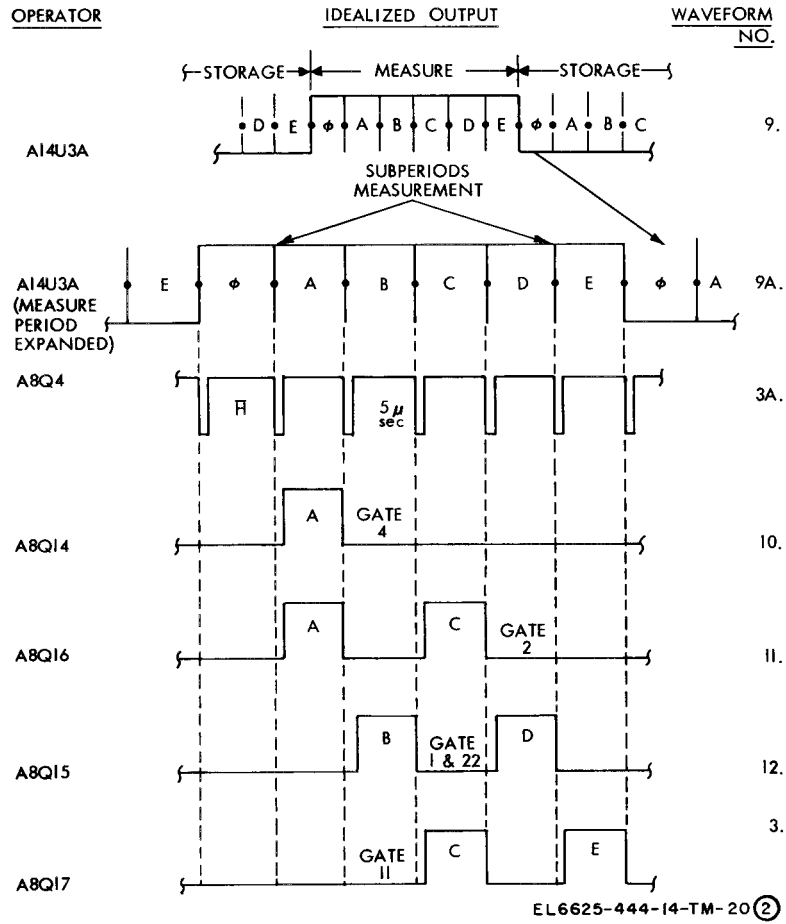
OPERATOR IDEALIZED OUTPUT WAVEFORM NO.

STORAGE MEASURE STORAGE

D E $\phi$ A B C D E $\phi$ A B C

A14U3A 9.

SUBPERIODS MEASUREMENT

A14U3A (MEASURE PERIOD EXPANDED) E $\phi$ A B C D E $\phi$ A 9A.

A8Q4 $\overline{A}$ 5 $\mu$ sec 3A.

A8Q14 A GATE 4 10.

A8Q16 A C GATE 2 11.

A8Q15 B GATE 1 & 22 D 12.

3.

A8Q17 GATE 11 C E

EL6625-444-14-TM-20 (2)